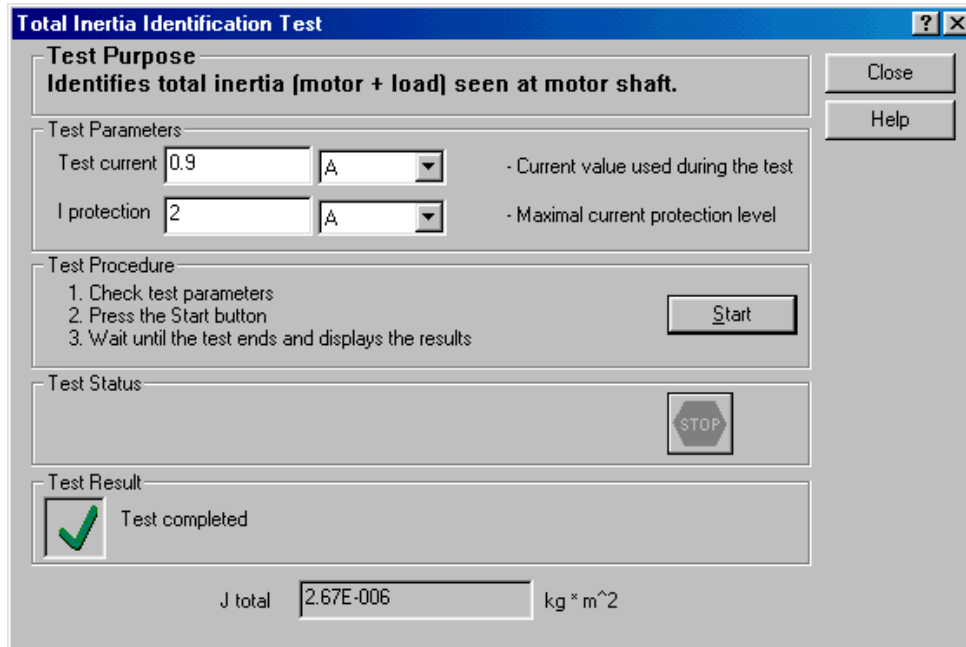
Total Inertia Identification Test

? X

Test Purpose
Identifies total inertia (motor + load) seen at motor shaft.

Close

Help

Test Parameters

Test current 0.9 A - Current value used during the test

I protection 2 A - Maximal current protection level

Test Procedure
1. Check test parameters
2. Press the Start button
3. Wait until the test ends and displays the results

Start

Test Status

STOP

Test Result

Test completed

J total 2.67E-006 kg * m^2